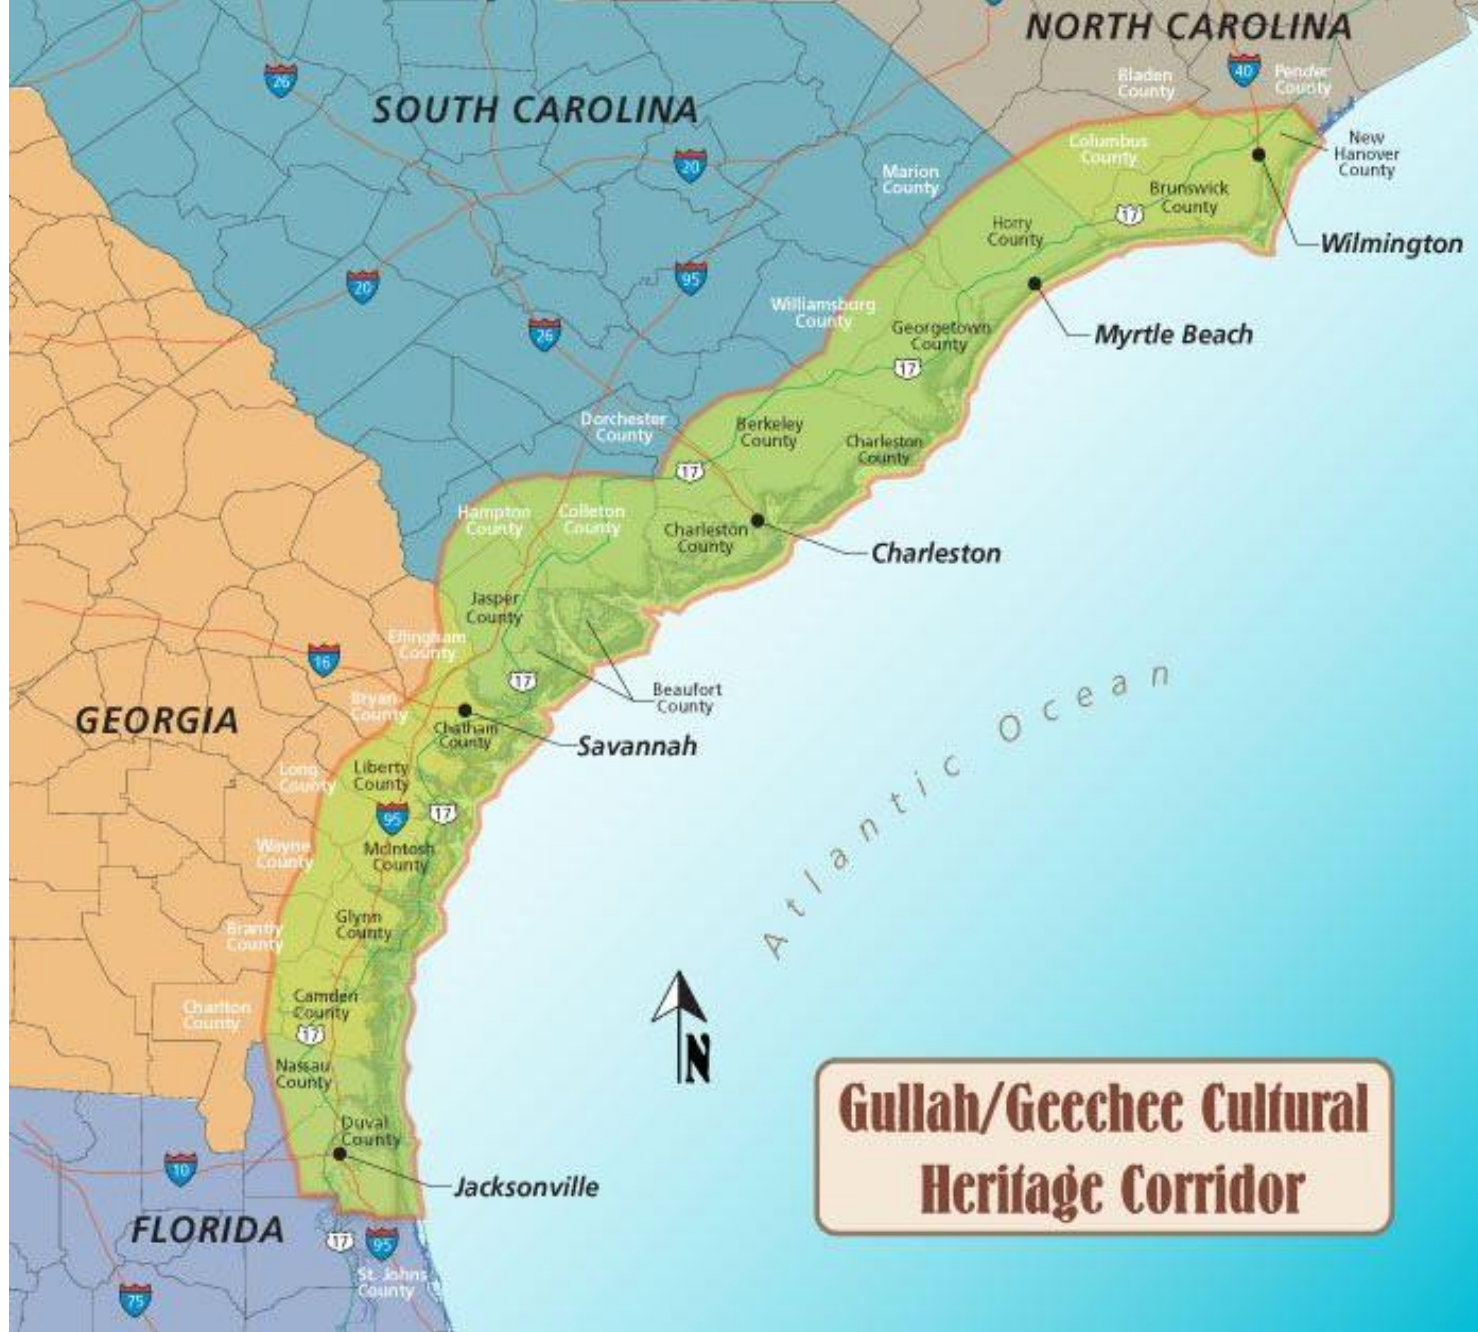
NORTH CAROLINA

SOUTH CAROLINA

26

40

Bladen County

Pender County

New Hanover County

Columbus County

Brunswick County

17

Wilmington

20

Marion County

Horry County

20

95

Williamsburg County

Georgetown County

Myrtle Beach

26

17

Dorchester County

Berkeley County

Charleston County

17

Hampton County

Colleton County

Charleston County

Charleston

Jasper County

Effingham County

16

17

Beaufort County

GEORGIA

Bryan County

Chatham County

Savannah

Atlantic Ocean

Long County

Liberty County

95

17

Wayne County

McIntosh County

Glynn County

Brantly County

Charlton County

Camden County

17

N

Nassau County

Duval County

Gullah/Geechee Cultural Heritage Corridor

10

Jacksonville

FLORIDA

17

95

St. Johns County

75